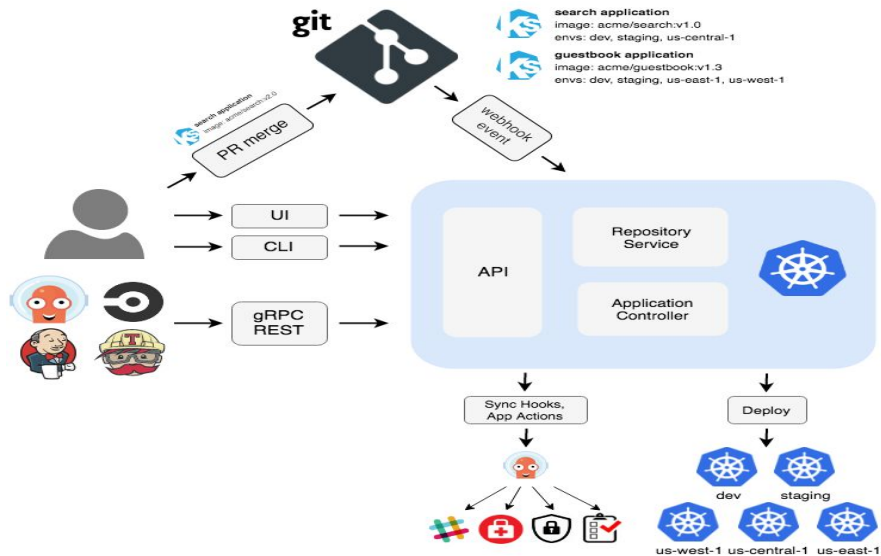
git

search application
image: acme/search:v1.0
envs: dev, staging, us-central-1

guestbook application
image: acme/guestbook:v1.3
envs: dev, staging, us-east-1, us-west-1

search application
image: acme/search:v2.0

PR merge

webhook event

UI

CLI

gRPC
REST

API

Repository Service

Application Controller

Sync Hooks, App Actions

Deploy

dev

staging

us-west-1

us-central-1

us-east-1